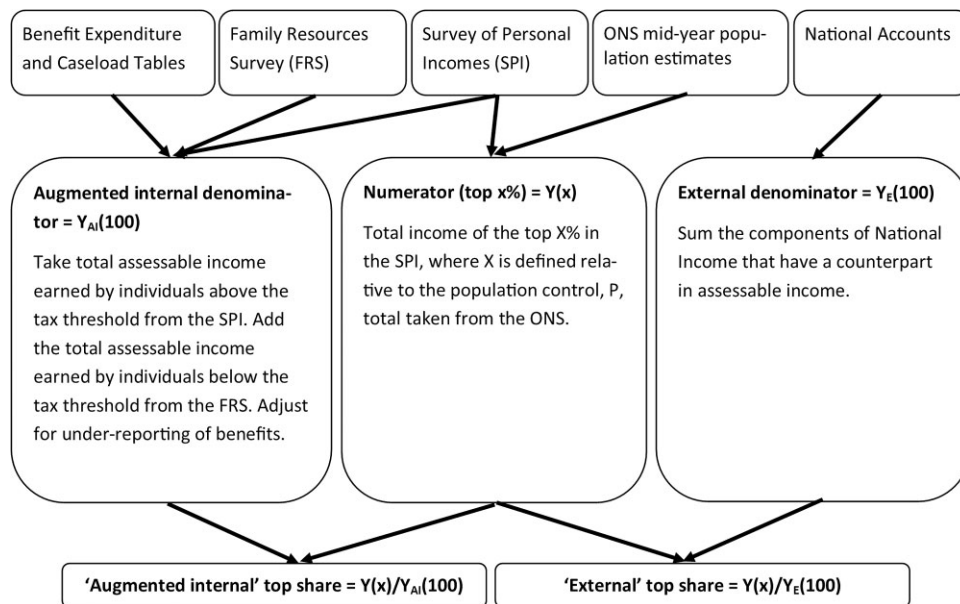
Benefit Expenditure and Caseload Tables

Family Resources Survey (FRS)

Survey of Personal Incomes (SPI)

ONS mid-year population estimates

National Accounts

**Augmented internal denominator = $Y_{AI}(100)$**

Take total assessable income earned by individuals above the tax threshold from the SPI. Add the total assessable income earned by individuals below the tax threshold from the FRS. Adjust for under-reporting of benefits.

**Numerator (top x%) = Y(x)**

Total income of the top X% in the SPI, where X is defined relative to the population control, P, total taken from the ONS.

**External denominator = $Y_E(100)$**

Sum the components of National Income that have a counterpart in assessable income.

**'Augmented internal' top share = $Y(x)/Y_{AI}(100)$**

**'External' top share = $Y(x)/Y_E(100)$**